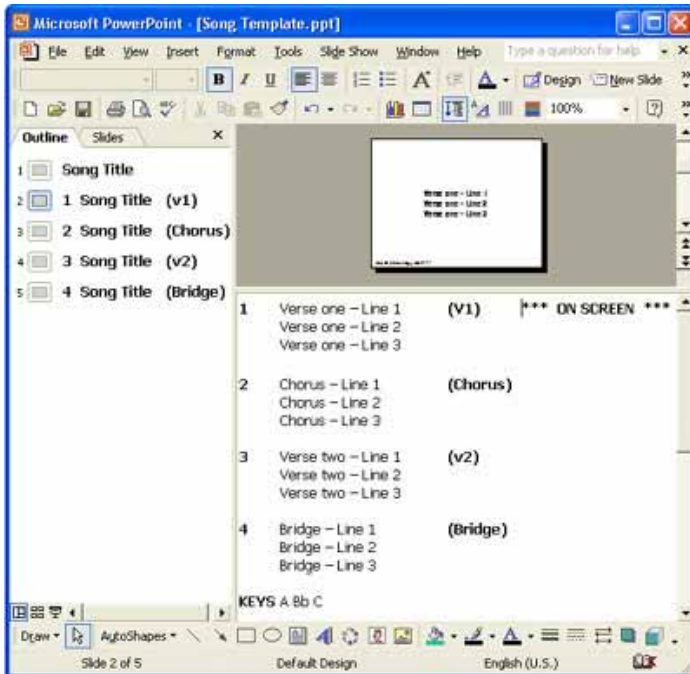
Microsoft PowerPoint - [Song Template.ppt]

File Edit View Insert Format Tools Slide Show Window Help Type a question for help

B I U A Design New Slide

100%

Outline Slides

1 Song Title
2 1 Song Title (v1)
3 2 Song Title (Chorus)
4 3 Song Title (v2)
5 4 Song Title (Bridge)

Verse one - Line 1
Verse one - Line 2
Verse one - Line 3

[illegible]

1 Verse one – Line 1 (V1) *** ON SCREEN ***
Verse one – Line 2
Verse one – Line 3

2 Chorus – Line 1 (Chorus)
Chorus – Line 2
Chorus – Line 3

3 Verse two – Line 1 (v2)
Verse two – Line 2
Verse two – Line 3

4 Bridge – Line 1 (Bridge)
Bridge – Line 2
Bridge – Line 3

KEYS A Bb C

Draw AutoShapes

Slide 2 of 5 Default Design English (U.S.)